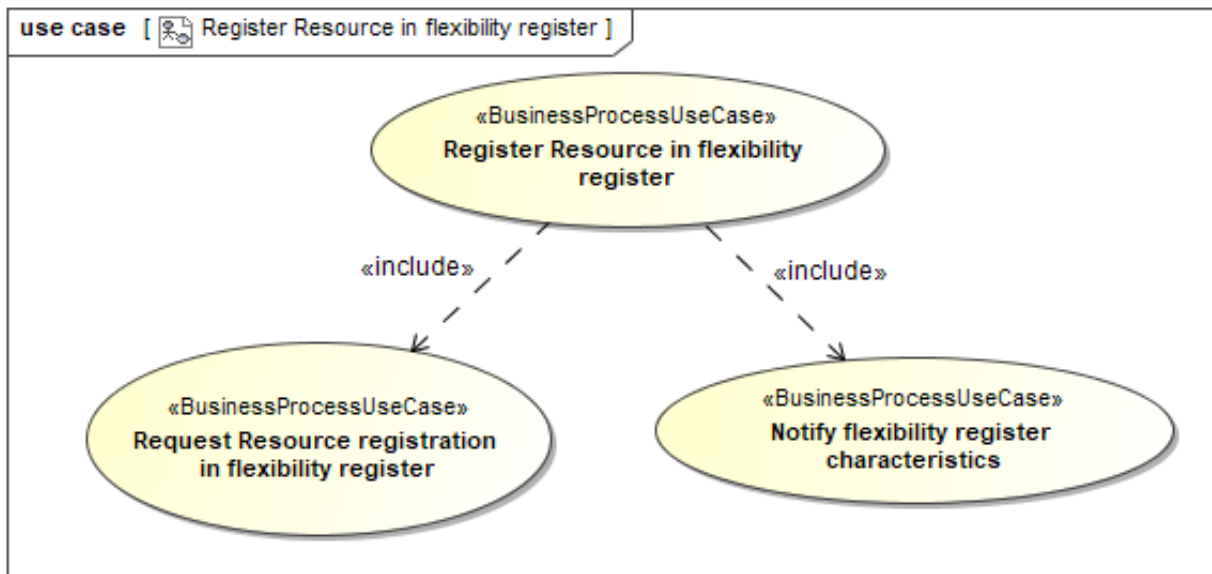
use case [ Register Resource in flexibility register ]

«BusinessProcessUseCase»
Register Resource in flexibility register

«include»

«include»

«BusinessProcessUseCase»
Request Resource registration in flexibility register

«BusinessProcessUseCase»
Notify flexibility register characteristics